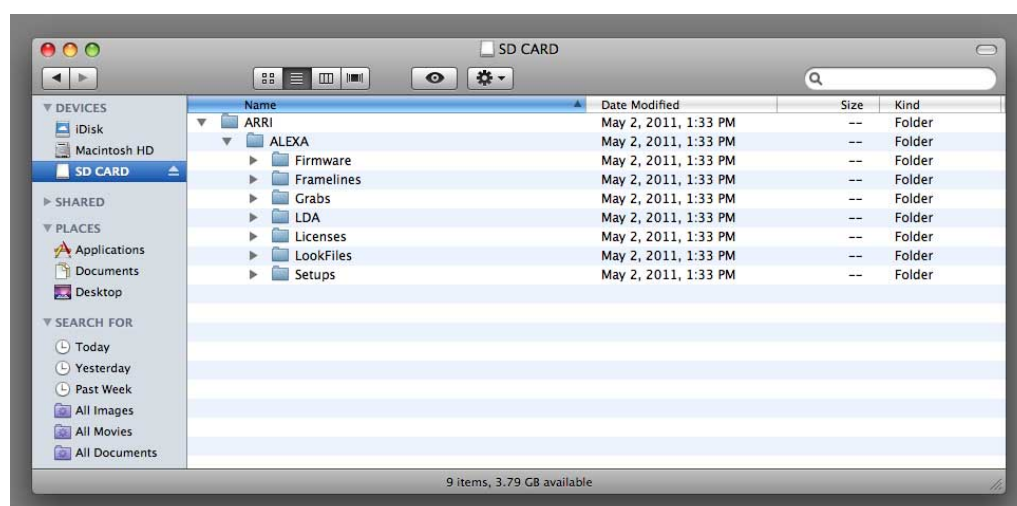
SD CARD

DEVICES
iDisk
Macintosh HD
SD CARD
SHARED
PLACES
Applications
Documents
Desktop
SEARCH FOR
Today
Yesterday
Past Week
All Images
All Movies
All Documents

| Name | Date Modified | Size | Kind |
|---|---|---|---|
| ARRI | May 2, 2011, 1:33 PM | -- | Folder |
| ALEXA | May 2, 2011, 1:33 PM | -- | Folder |
| Firmware | May 2, 2011, 1:33 PM | -- | Folder |
| Framelines | May 2, 2011, 1:33 PM | -- | Folder |
| Grabs | May 2, 2011, 1:33 PM | -- | Folder |
| LDA | May 2, 2011, 1:33 PM | -- | Folder |
| Licenses | May 2, 2011, 1:33 PM | -- | Folder |
| LookFiles | May 2, 2011, 1:33 PM | -- | Folder |
| Setups | May 2, 2011, 1:33 PM | -- | Folder |

9 items, 3.79 GB available